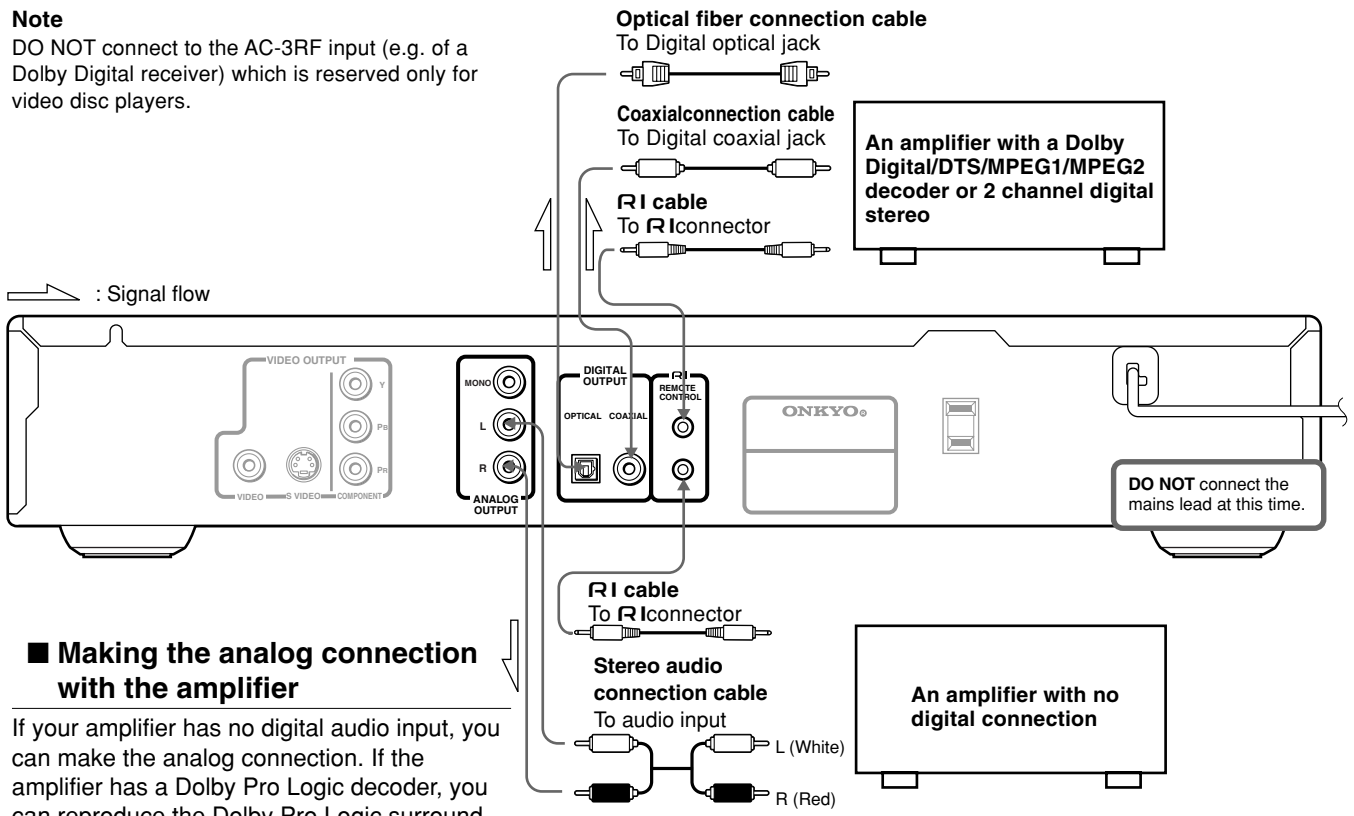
**Note**
DO NOT connect to the AC-3RF input (e.g. of a Dolby Digital receiver) which is reserved only for video disc players.

**Optical fiber connection cable**
To Digital optical jack

**Coaxialconnection cable**
To Digital coaxial jack

**RI cable**
To RIconnector

**An amplifier with a Dolby Digital/DTS/MPEG1/MPEG2 decoder or 2 channel digital stereo**

: Signal flow

VIDEO OUTPUT
Y
PB
PR
VIDEO
S VIDEO
COMPONENT
MONO
L
R
ANALOG OUTPUT
DIGITAL OUTPUT
OPTICAL
COAXIAL
RI
REMOTE CONTROL
ONKYO

**DO NOT** connect the mains lead at this time.

**RI cable**
To RIconnector

■ **Making the analog connection with the amplifier**

If your amplifier has no digital audio input, you can make the analog connection. If the amplifier has a Dolby Pro Logic decoder, you can reproduce the Dolby Pro Logic surround

**Stereo audio connection cable**
To audio input

L (White)
R (Red)

**An amplifier with no digital connection**